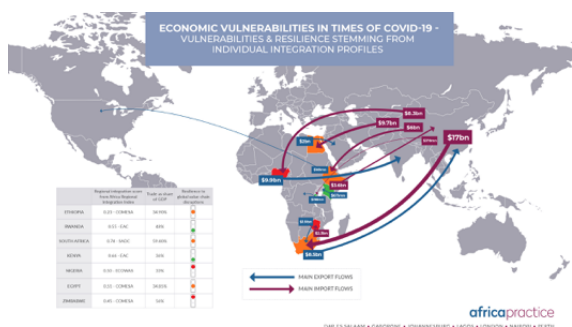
ECONOMIC VULNERABILITIES IN TIMES OF COVID-19 - VULNERABILITIES & RESILIENCE STEMMING FROM INDIVIDUAL INTEGRATION PROFILES

$4.3bn
$9.7bn
$4bn
$17bn
$3bn
$9.9bn
$3.8bn
$9.5bn

| | Regional integration score from Africa Regional Integration Index | Trade as share of GDP | Resilience to global value chain disruptions |
|---|---|---|---|
| ETHIOPIA | 0.33 - COMESA | 18.90% | |
| RWANDA | 0.51 - EAC | 48% | |
| SOUTH AFRICA | 0.78 - SADC | 59.40% | |
| KENYA | 0.66 - EAC | 36% | |
| NIGERIA | 0.50 - ECOWAS | 33% | |
| EGYPT | 0.32 - COMESA | 34.80% | |
| ZIMBABWE | 0.45 - COMESA | 56% | |

MAIN EXPORT FLOWS
MAIN IMPORT FLOWS

africapractice

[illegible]